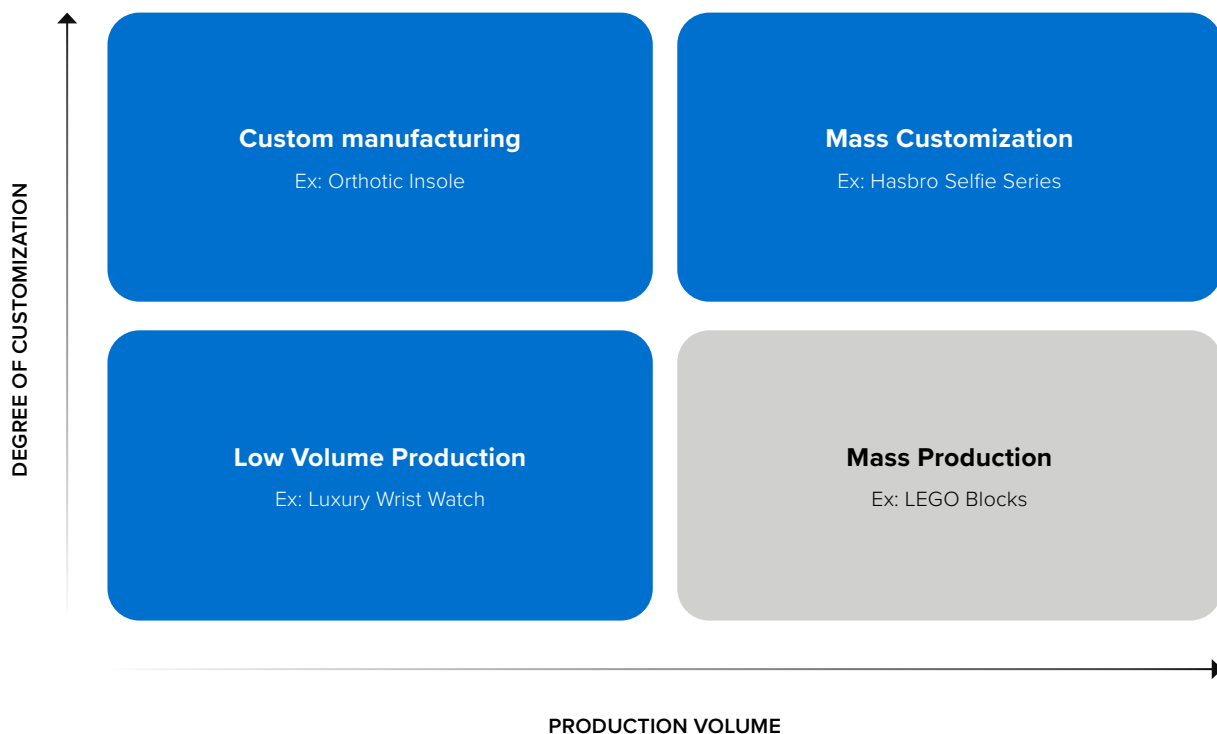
DEGREE OF CUSTOMIZATION

Custom manufacturing
Ex: Orthotic Insole

Mass Customization
Ex: Hasbro Selfie Series

Low Volume Production
Ex: Luxury Wrist Watch

Mass Production
Ex: LEGO Blocks

PRODUCTION VOLUME